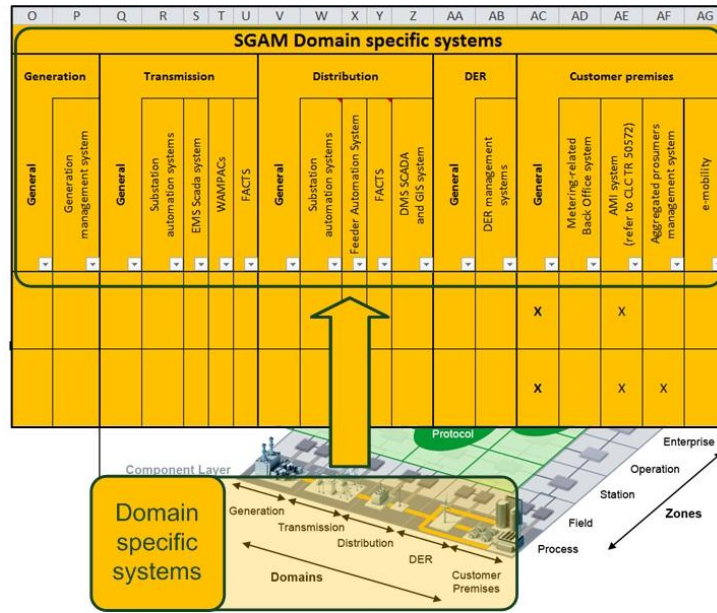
| O | P | Q | R | S | T | U | V | W | X | Y | Z | AA | AB | AC | AD | AE | AF | AG |
|---|---|---|---|---|---|---|---|---|---|---|---|---|---|---|---|---|---|---|

SGAM Domain specific systems

| Generation | | Transmission | | | | | Distribution | | | | | DER | | Customer premises | | | | |
|---|---|---|---|---|---|---|---|---|---|---|---|---|---|---|---|---|---|---|
| General | Generation management system | General | Substation automation systems | EMS Scada system | WAMPACs | FACTS | General | Substation automation systems | Feeder Automation System | FACTS | DMS SCADA and GIS system | General | DER management systems | General | Metering-related Back Office system | AMI system (refer to CLCTR 50572) | Aggregated prosumers management system | e-mobility |
| | | | | | | | | | | | | | | X | | X | | |
| | | | | | | | | | | | | | | X | | X | X | |

Protocol

Enterprise

Operation

Station

Field

Process

Zones

Component Layer

Generation

Transmission

Distribution

DER

Customer Premises

Domains

Domain specific systems